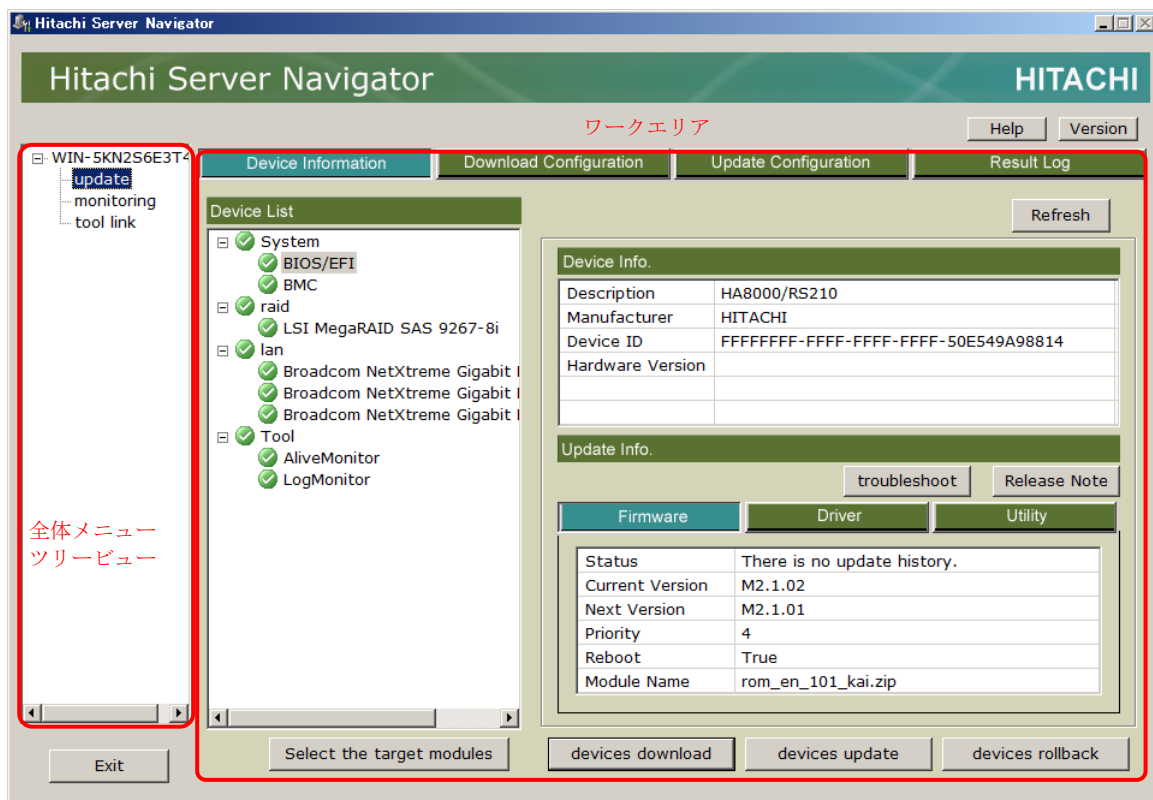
Hitachi Server Navigator

Hitachi Server Navigator HITACHI

ワークエリア

Help Version

WIN-5KN2S6E3T4
update
monitoring
tool link

全体メニュー
ツリービュー

Exit

Device Information | Download Configuration | Update Configuration | Result Log

Device List

System
BIOS/EFI
BMC
raid
LSI MegaRAID SAS 9267-8i
lan
Broadcom NetXtreme Gigabit I
Broadcom NetXtreme Gigabit I
Broadcom NetXtreme Gigabit I
Tool
AliveMonitor
LogMonitor

Refresh

Device Info.

| | |
|---|---|
| Description | HA8000/RS210 |
| Manufacturer | HITACHI |
| Device ID | FFFFFFFF-FFFF-FFFF-FFFF-50E549A98814 |
| Hardware Version | |
| | |
| | |

Update Info.

troubleshoot Release Note

Firmware | Driver | Utility

| | |
|---|---|
| Status | There is no update history. |
| Current Version | M2.1.02 |
| Next Version | M2.1.01 |
| Priority | 4 |
| Reboot | True |
| Module Name | rom_en_101_kai.zip |

Select the target modules devices download devices update devices rollback